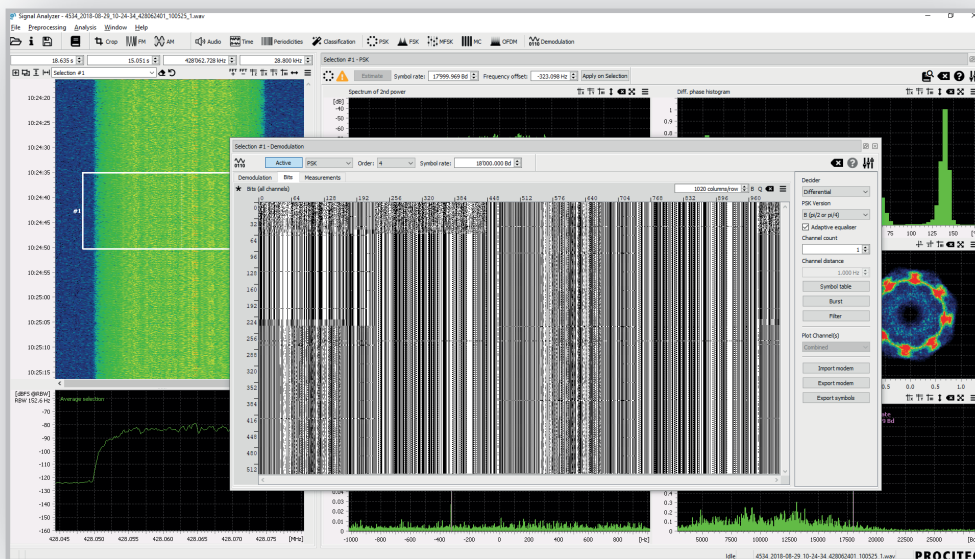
Signal Analyzer - 4534_2018-08-29_10-24-34_428062401_100525_1.wav
File Preprocessing Analysis Window Help
Crop FM AM Audio Time Periodicities Classification PSK FSK MFSK MC OFDM Demodulation
18.635 s 15.051 s 428'062.728 kHz 28.800 kHz
Selection #1
10:24:20
10:24:25
10:24:30
10:24:35
10:24:40
10:24:45
10:24:50
10:24:55
10:25:00
10:25:05
10:25:10
10:25:15
#1
[dBFS @RBW]
RBW 152.6 Hz
Average selection
-70
-80
-90
-100
-110
-120
-130
-140
-150
-160
428.045 428.050 428.055 428.060 428.065 428.070 428.075 [MHz]
Selection #1 - PSK
Estimate Symbol rate: 17999.969 Bd Frequency offset: -323.098 Hz Apply on Selection
Spectrum of 2nd power
[dB]
-40
-50
-60
Diff. phase histogram
1
0.9
0.8
Selection #1 - Demodulation
Active PSK Order: 4 Symbol rate: 18'000.000 Bd
Demodulation Bits Measurements
Bits (all channels)
1020 columns/row 8 Q
0 64 128 192 256 320 384 448 512 576 640 704 768 832 896 960
32
64
96
128
160
192
224
256
288
320
352
384
416
448
480
512
Decider
Differential
PSK Version
B (pi/2 or pi/4)
Adaptive equaliser
Channel count
1
Channel distance
1.000 Hz
Symbol table
Burst
Filter
Plot Channel(s)
Combined
Import modem
Export modem
Export symbols
75 100 125 150
0.5 0.0 0.5 1.0
0.04
0.03
0.02
0.01
0
-1000 -800 -600 -400 -200 0 200 400 600 800 [Hz]
5000 7500 10000 12500 15000 17500 20000 22500 25000
Idle 4534_2018-08-29_10-24-34_428062401_100525_1.wav
PROCITE